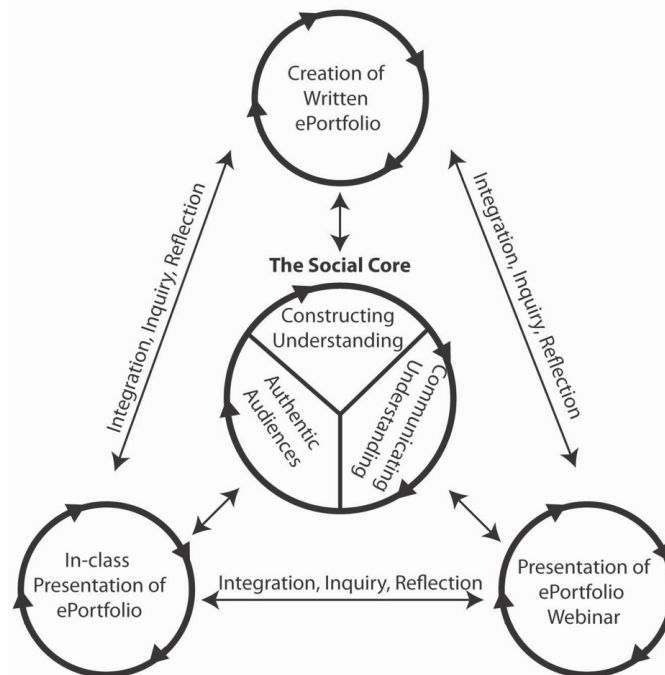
Creation of Written ePortfolio

Integration, Inquiry, Reflection

Integration, Inquiry, Reflection

The Social Core

Constructing Understanding

Authentic Audiences

Communicating Understanding

In-class Presentation of ePortfolio

Integration, Inquiry, Reflection

Presentation of ePortfolio Webinar